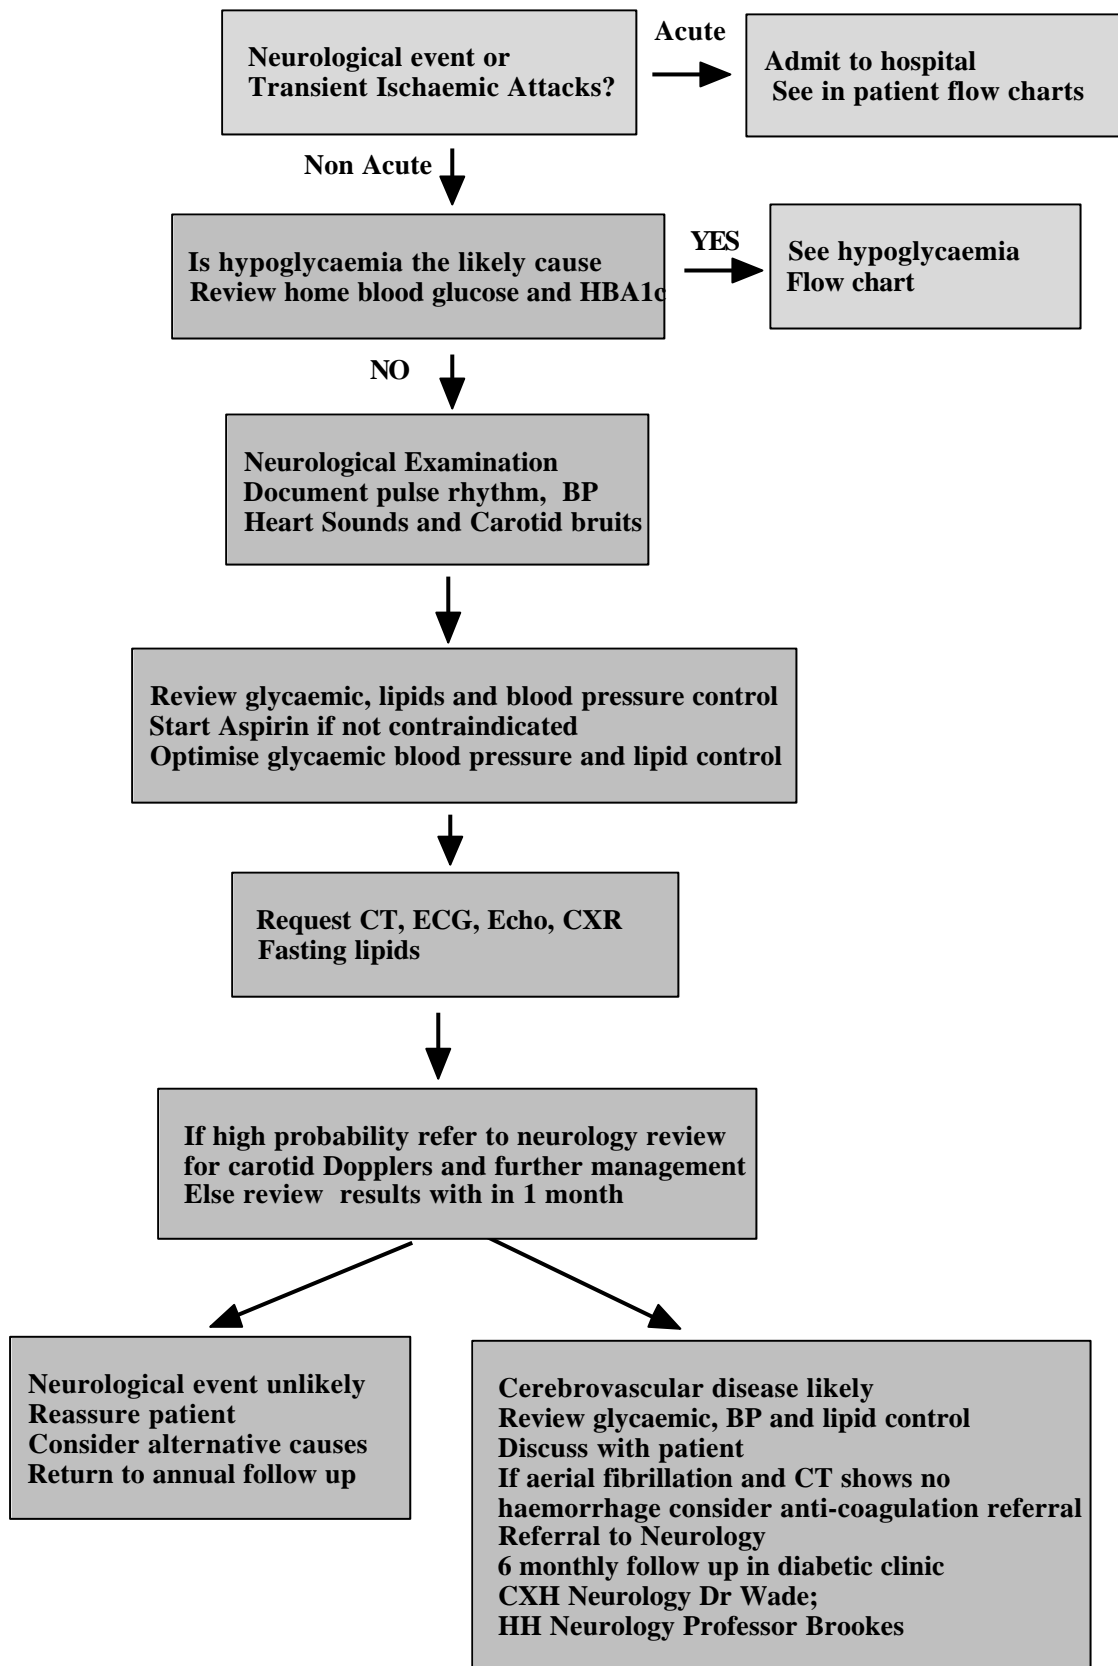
Neurological event or
Transient Ischaemic Attacks?

Acute

Admit to hospital
See in patient flow charts

Non Acute

Is hypoglycaemia the likely cause
Review home blood glucose and HBA1c

YES

See hypoglycaemia
Flow chart

NO

Neurological Examination
Document pulse rhythm, BP
Heart Sounds and Carotid bruits

Review glycaemic, lipids and blood pressure control
Start Aspirin if not contraindicated
Optimise glycaemic blood pressure and lipid control

Request CT, ECG, Echo, CXR
Fasting lipids

If high probability refer to neurology review
for carotid Dopplers and further management
Else review results with in 1 month

Neurological event unlikely
Reassure patient
Consider alternative causes
Return to annual follow up

Cerebrovascular disease likely
Review glycaemic, BP and lipid control
Discuss with patient
If aerial fibrillation and CT shows no haemorrhage consider anti-coagulation referral
Referral to Neurology
6 monthly follow up in diabetic clinic
CXH Neurology Dr Wade;
HH Neurology Professor Brookes